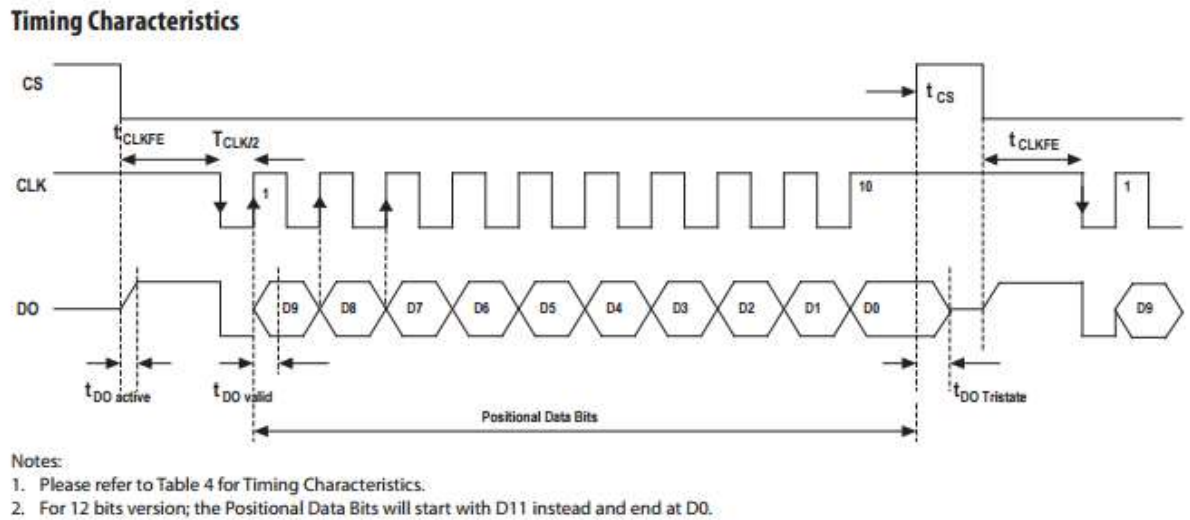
Timing Characteristics

CS

$t_{CS}$

$t_{CLKFE}$

$T_{CLK/2}$

$t_{CLKFE}$

CLK

1

10

1

DO

D9

D8

D7

D6

D5

D4

D3

D2

D1

D0

D9

$t_{DO\ active}$

$t_{DO\ valid}$

$t_{DO\ Tristate}$

Positional Data Bits

Notes:
1. Please refer to Table 4 for Timing Characteristics.
2. For 12 bits version; the Positional Data Bits will start with D11 instead and end at D0.